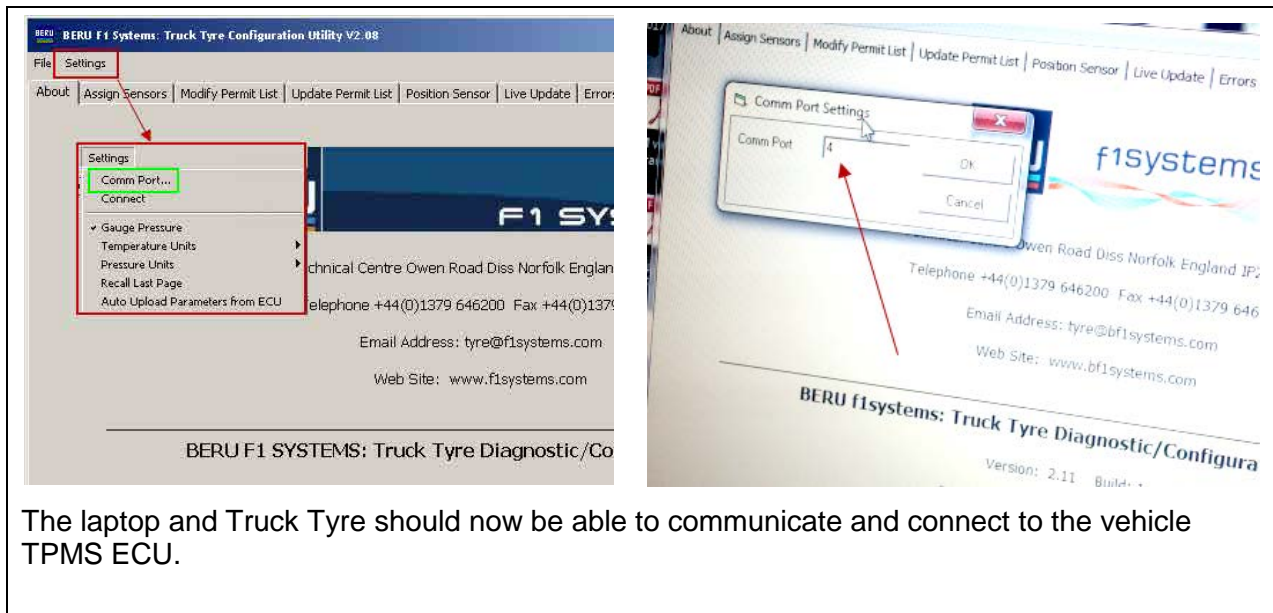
BERU BERU F1 Systems: Truck Tyre Configuration Utility V2.08

File Settings

About | Assign Sensors | Modify Permit List | Update Permit List | Position Sensor | Live Update | Errors

Settings
Comm Port...
Connect
✓ Gauge Pressure
Temperature Units
Pressure Units
Recall Last Page
Auto Upload Parameters from ECU

F1 SY

chnical Centre Owen Road Diss Norfolk Englan

elephone +44(0)1379 646200 Fax +44(0)137

Email Address: tyre@f1systems.com

Web Site: www.f1systems.com

BERU F1 SYSTEMS: Truck Tyre Diagnostic/Co

About | Assign Sensors | Modify Permit List | Update Permit List | Position Sensor | Live Update | Errors

Comm Port Settings

Comm Port 4

OK

Cancel

f1systems

Owen Road Diss Norfolk England IP2

Telephone +44(0)1379 646200 Fax +44(0)1379 646

Email Address: tyre@bf1systems.com

Web Site: www.bf1systems.com

BERU f1systems: Truck Tyre Diagnostic/Configura

Version: 2.11 Build: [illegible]

The laptop and Truck Tyre should now be able to communicate and connect to the vehicle TPMS ECU.